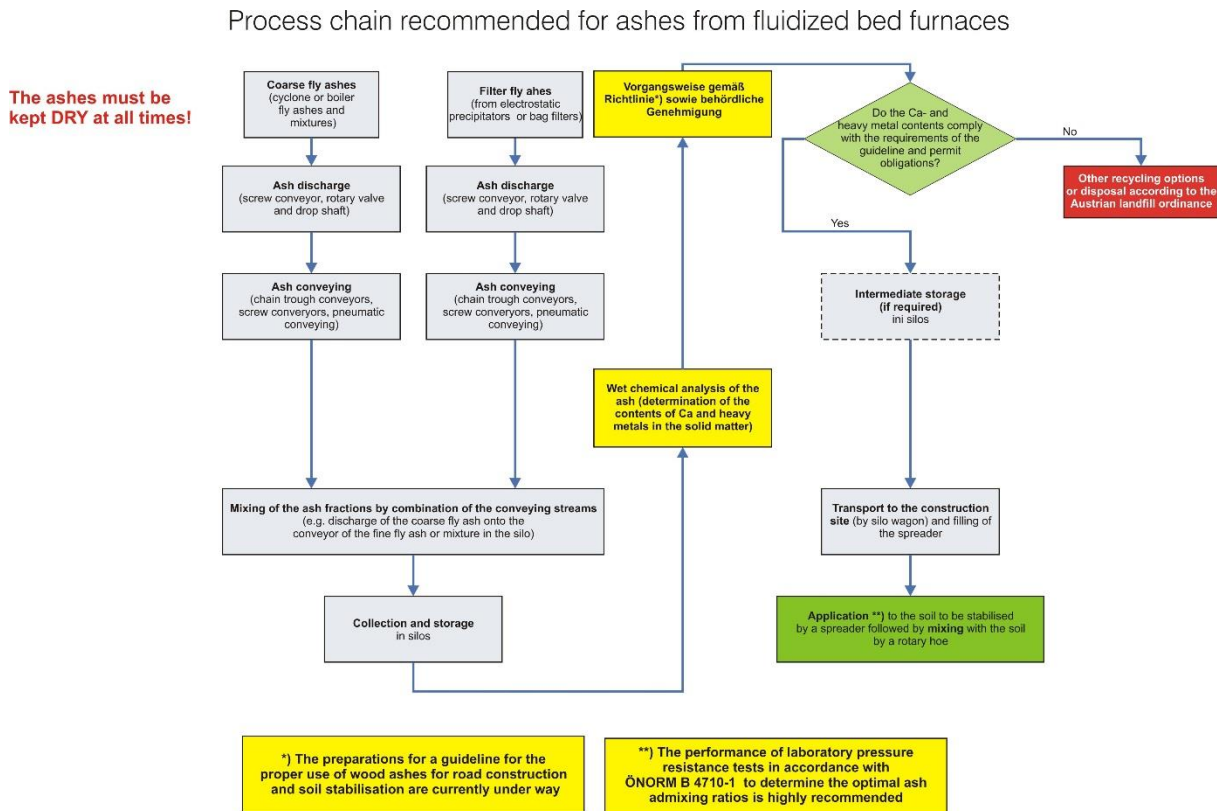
Process chain recommended for ashes from fluidized bed furnaces

The ashes must be kept DRY at all times!

Coarse fly ashes
(cyclone or boiler fly ashes and mixtures)

Ash discharge
(screw conveyor, rotary valve and drop shaft)

Ash conveying
(chain trough conveyors, screw converyors, pneumatic conveying)

Filter fly ahes
(from electrostatic precipitators or bag filters)

Ash discharge
(screw conveyor, rotary valve and drop shaft)

Ash conveying
(chain trough conveyors, screw converyors, pneumatic conveying)

Mixing of the ash fractions by combination of the conveying streams
(e.g. discharge of the coarse fly ash onto the conveyor of the fine fly ash or mixture in the silo)

Collection and storage
in silos

Wet chemical analysis of the ash (determination of the contents of Ca and heavy metals in the solid matter)

Vorgangsweise gemäß Richtlinie*) sowie behördliche Genehmigung

Do the Ca- and heavy metal contents comply with the requirements of the guideline and permit obligations?

No

Other recycling options or disposal according to the Austrian landfill ordinance

Yes

Intermediate storage
(if required)
ini silos

Transport to the construction site (by silo wagon) and filling of the spreader

Application **) to the soil to be stabilised by a spreader followed by mixing with the soil by a rotary hoe

*) The preparations for a guideline for the proper use of wood ashes for road construction and soil stabilisation are currently under way

**) The performance of laboratory pressure resistance tests in accordance with ÖNORM B 4710-1 to determine the optimal ash admixing ratios is highly recommended